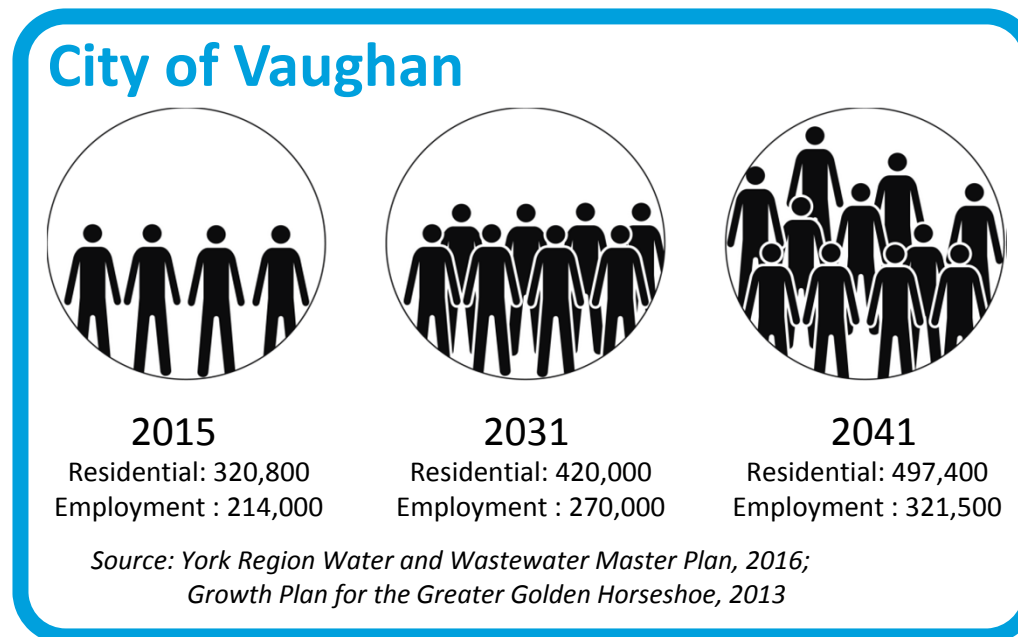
City of Vaughan

2015
Residential: 320,800
Employment : 214,000

2031
Residential: 420,000
Employment : 270,000

2041
Residential: 497,400
Employment : 321,500

Source: York Region Water and Wastewater Master Plan, 2016; Growth Plan for the Greater Golden Horseshoe, 2013